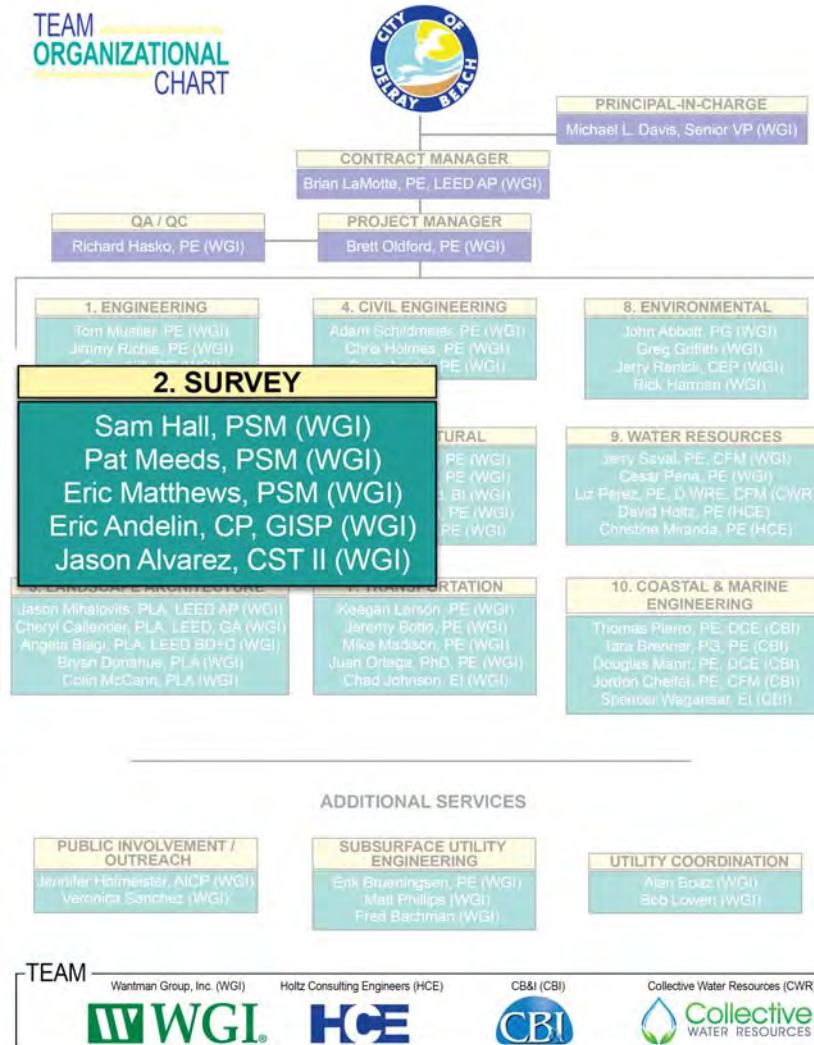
TEAM ORGANIZATIONAL CHART

CITY OF DELRAY BEACH

PRINCIPAL-IN-CHARGE
Michael L. Davis, Senior VP (WGI)

CONTRACT MANAGER
Brian LaMotte, PE, LEED AP (WGI)

QA / QC
Richard Hasko, PE (WGI)

PROJECT MANAGER
Brett Oldford, PE (WGI)

1. ENGINEERING
Tom Mueller, PE (WGI)
Jimmy Richie, PE (WGI)
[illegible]

4. CIVIL ENGINEERING
Adam Schildmeier, PE (WGI)
Chris Holmes, PE (WGI)
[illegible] PE (WGI)

8. ENVIRONMENTAL
John Abbott, PG (WGI)
Greg Griffith (WGI)
Jerry Renick, CEP (WGI)
Rick Harman (WGI)

2. SURVEY
Sam Hall, PSM (WGI)
Pat Meeds, PSM (WGI)
Eric Matthews, PSM (WGI)
Eric Andelin, CP, GISP (WGI)
Jason Alvarez, CST II (WGI)

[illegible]TURAL
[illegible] PE (WGI)
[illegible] PE (WGI)
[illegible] BI (WGI)
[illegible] PE (WGI)
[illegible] PE (WGI)

9. WATER RESOURCES
Jerry Saval, PE, CFM (WGI)
Cesar Pena, PE (WGI)
Liz Perez, PE, D.WRE, CFM (CWR)
David Holtz, PE (HCE)
Christine Miranda, PE (HCE)

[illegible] LANDSCAPE ARCHITECTURE
Jason Mihalovits, PLA, LEED AP (WGI)
Cheryl Callender, PLA, LEED, GA (WGI)
Angela Biagi, PLA, LEED BD+C (WGI)
Bryan Donahue, PLA (WGI)
Colin McCann, PLA (WGI)

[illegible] TRANSPORTATION
Keegan Larson, PE (WGI)
Jeremy Botto, PE (WGI)
Mike Madison, PE (WGI)
Juan Ortega, PhD, PE (WGI)
Chad Johnson, EI (WGI)

10. COASTAL & MARINE ENGINEERING
Thomas Pierro, PE, DCE (CBI)
Tara Brenner, PG, PE (CBI)
Douglas Mann, PE, DCE (CBI)
Jordon Cheifet, PE, CFM (CBI)
Spencer Waganaar, EI (CBI)

ADDITIONAL SERVICES

PUBLIC INVOLVEMENT / OUTREACH
Jennifer Hofmeister, AICP (WGI)
Veronica Sanchez (WGI)

SUBSURFACE UTILITY ENGINEERING
Erik Brueningsen, PE (WGI)
Matt Phillips (WGI)
Fred Bachman (WGI)

UTILITY COORDINATION
Alan Boaz (WGI)
Bob Lowen (WGI)

TEAM
Wantman Group, Inc. (WGI)
WGI
Holtz Consulting Engineers (HCE)
HCE
CB&I (CBI)
CBI
Collective Water Resources (CWR)
Collective WATER RESOURCES